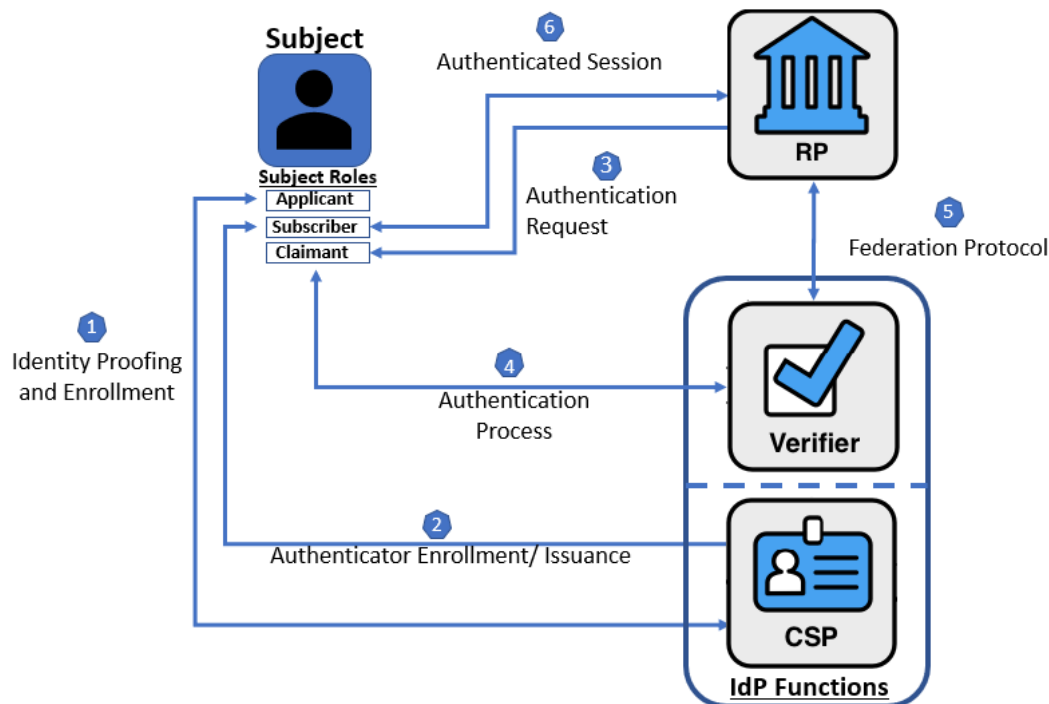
Subject

Subject Roles
Applicant
Subscriber
Claimant

6
Authenticated Session

RP

3
Authentication Request

5
Federation Protocol

1
Identity Proofing and Enrollment

4
Authentication Process

Verifier

2
Authenticator Enrollment/ Issuance

CSP

IdP Functions